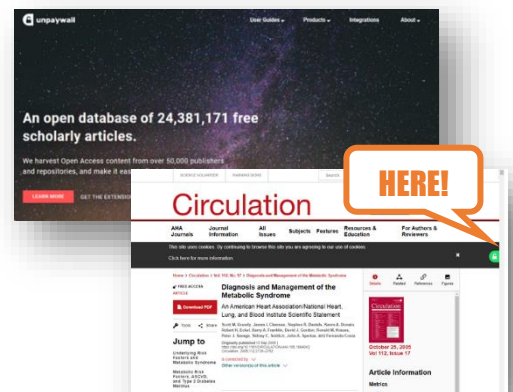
unpaywall

User Guides ▾ Products ▾ Integrations About ▾

An open database of 24,381,171 free scholarly articles.

We harvest Open Access content from over 50,000 publishers and repositories, and make it eas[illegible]

LEARN MORE GET THE EXTENSIO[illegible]

HERE!

Circulation

AHA Journals Journal Information All Issues Subjects Features Resources & Education For Authors & Reviewers

This site uses cookies. By continuing to browse this site you are agreeing to our use of cookies.

Click here for more information.

Home > Circulation > Vol 112, No 17 > Diagnosis and Management of the Metabolic Syndrome

FREE ACCESS ARTICLE

Download PDF

Jump to

Underlying Risk Factors and Metabolic Syndrome

Metabolic Risk Factors, ASCVD, and Type 2 Diabetes Mellitus

Diagnosis and Management of the Metabolic Syndrome

An American Heart Association/National Heart, Lung, and Blood Institute Scientific Statement

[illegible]

Other versions of this article

October 25, 2005 Vol 112, Issue 17

Article Information

Metrics